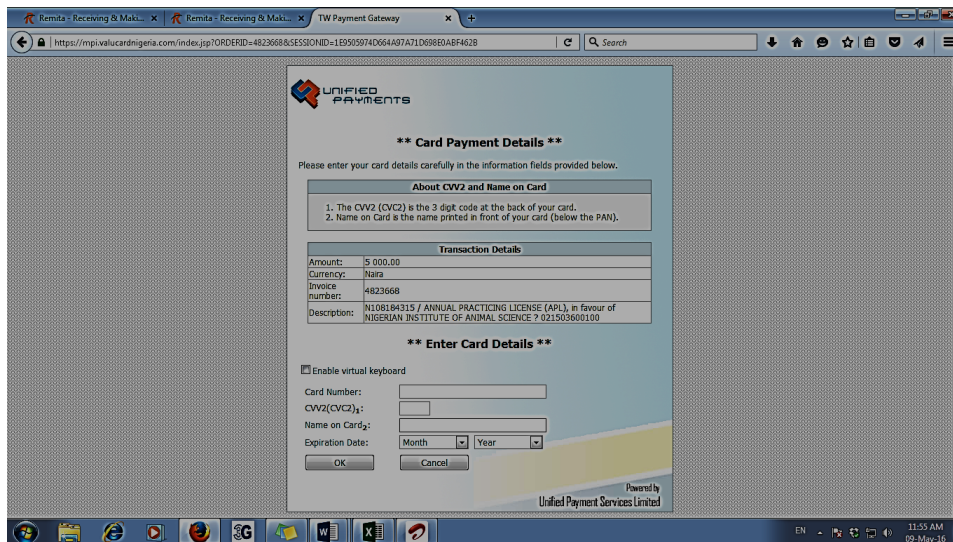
Remita - Receiving & Maki... ×
Remita - Receiving & Maki... ×
TW Payment Gateway ×

https://mpi.valucardnigeria.com/index.jsp?ORDERID=4823668&SESSIONID=1E9505974D664A97A71D698E0ABF462B

Search

UNIFIED PAYMENTS

** Card Payment Details **

Please enter your card details carefully in the information fields provided below.

| About CVV2 and Name on Card |
|---|
| 1. The CVV2 (CVC2) is the 3 digit code at the back of your card. 2. Name on Card is the name printed in front of your card (below the PAN). |

| Transaction Details | |
|---|---|
| Amount: | 5 000.00 |
| Currency: | Naira |
| Invoice number: | 4823668 |
| Description: | N108184315 / ANNUAL PRACTICING LICENSE (APL), in favour of NIGERIAN INSTITUTE OF ANIMAL SCIENCE ? 021503600100 |

** Enter Card Details **

Enable virtual keyboard

Card Number:

CVV2(CVC2)$_1$:

Name on Card$_2$:

Expiration Date: Month Year

OK Cancel

Powered by
Unified Payment Services Limited

EN 11:55 AM 09-May-16